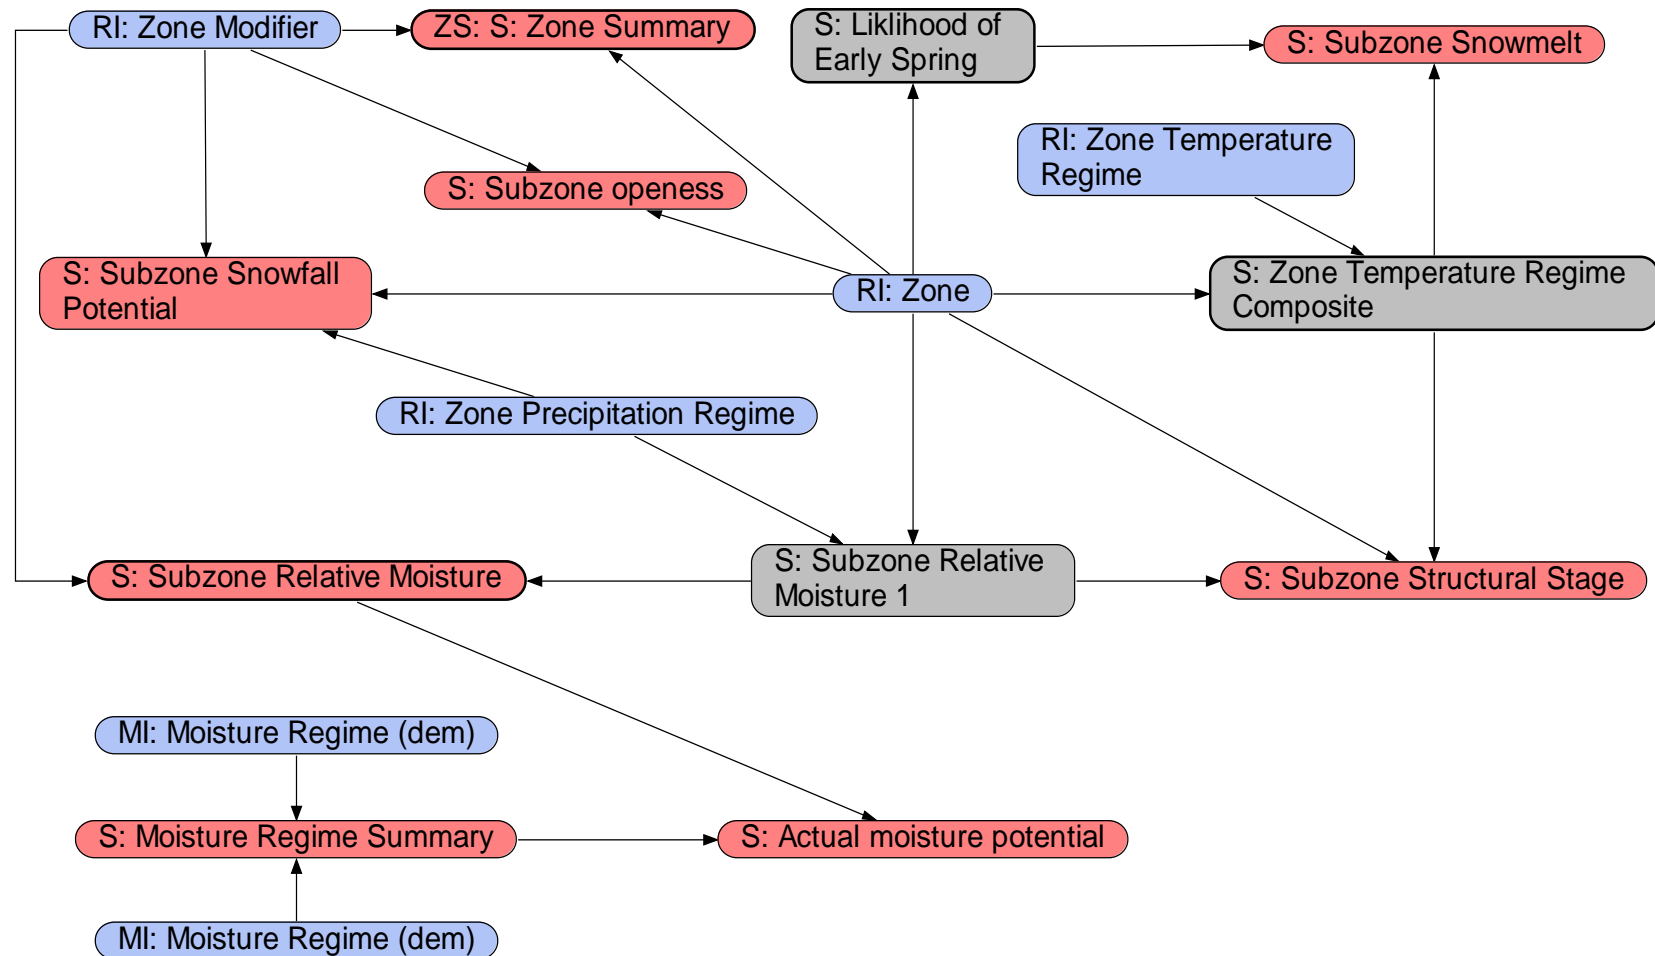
RI: Zone Modifier

ZS: S: Zone Summary

S: Liklihood of Early Spring

S: Subzone Snowmelt

RI: Zone Temperature Regime

S: Subzone openess

S: Subzone Snowfall Potential

RI: Zone

S: Zone Temperature Regime Composite

RI: Zone Precipitation Regime

S: Subzone Relative Moisture

S: Subzone Relative Moisture 1

S: Subzone Structural Stage

MI: Moisture Regime (dem)

S: Moisture Regime Summary

S: Actual moisture potential

MI: Moisture Regime (dem)